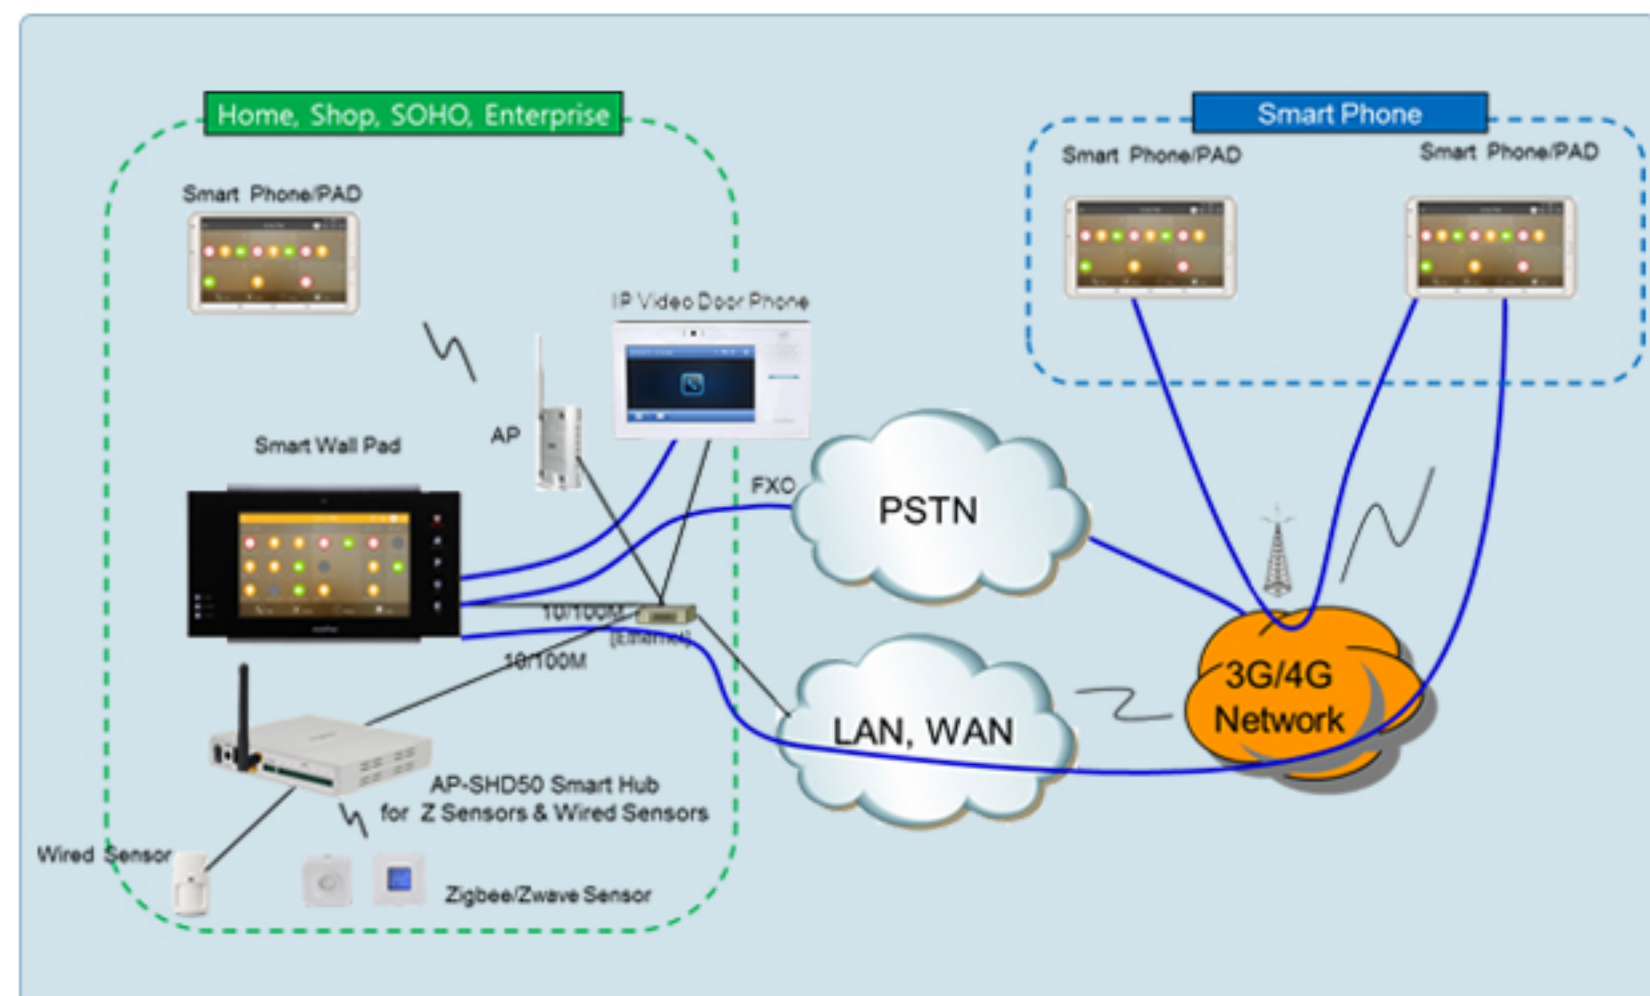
Home, Shop, SOHO, Enterprise

Smart Phone/PAD

IP Video Door Phone

AP

Smart Wall Pad

FXO

PSTN

10/100M

Ethernet

10/100M

LAN, WAN

AP-SHD50 Smart Hub for Z Sensors & Wired Sensors

Wired Sensor

Zigbee/Zwave Sensor

Smart Phone

Smart Phone/PAD

Smart Phone/PAD

3G/4G Network